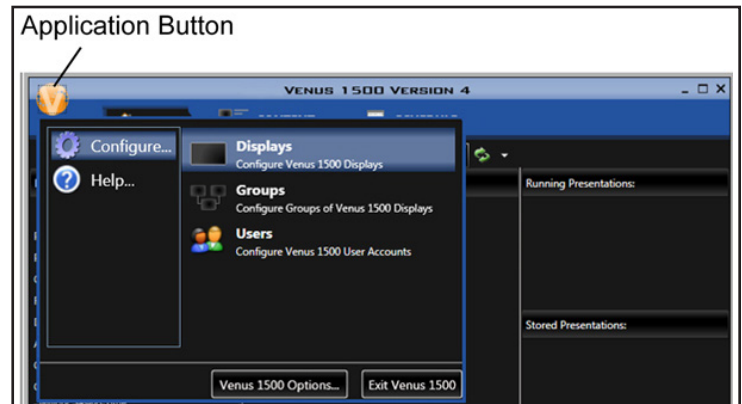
Application Button

Venus 1500 Version 4

Configure...

Help...

Displays
Configure Venus 1500 Displays

Groups
Configure Groups of Venus 1500 Displays

Users
Configure Venus 1500 User Accounts

Running Presentations:

Stored Presentations:

Venus 1500 Options...

Exit Venus 1500